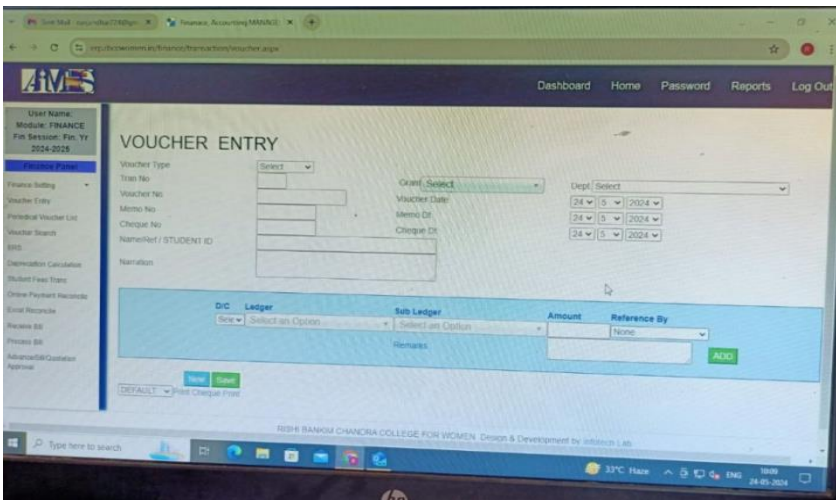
Finance, Accounting MANAGE

AIMS

Dashboard Home Password Reports Log Out

User Name:
Module: FINANCE
Fin Session: Fin. Yr 2024-2025

Finance Panel

Finance Setting
Voucher Entry
Periodical Voucher List
Voucher Search
BRS
Depreciation Calculation
Student Fees Trans
Online Payment Reconcile
Excel Reconcile
Receive Bill
Process Bill
Advance/Bill/Quotation Approval

VOUCHER ENTRY

Voucher Type Select
Tran No
Voucher No
Memo No
Cheque No
Name/Ref / STUDENT ID
Narration

Grant Select
Voucher Date 24 5 2024
Memo Dt 24 5 2024
Cheque Dt 24 5 2024

Dept Select

| D/C | Ledger | Sub Ledger | Amount | Reference By |
|---|---|---|---|---|
| Sele | Select an Option | Select an Option | | None |

Remarks

ADD

New Save

DEFAULT Print Cheque Print

RISHI BANKIM CHANDRA COLLEGE FOR WOMEN Design & Development by Infotech Lab

Type here to search

33°C Haze ENG 10:09 24-05-2024